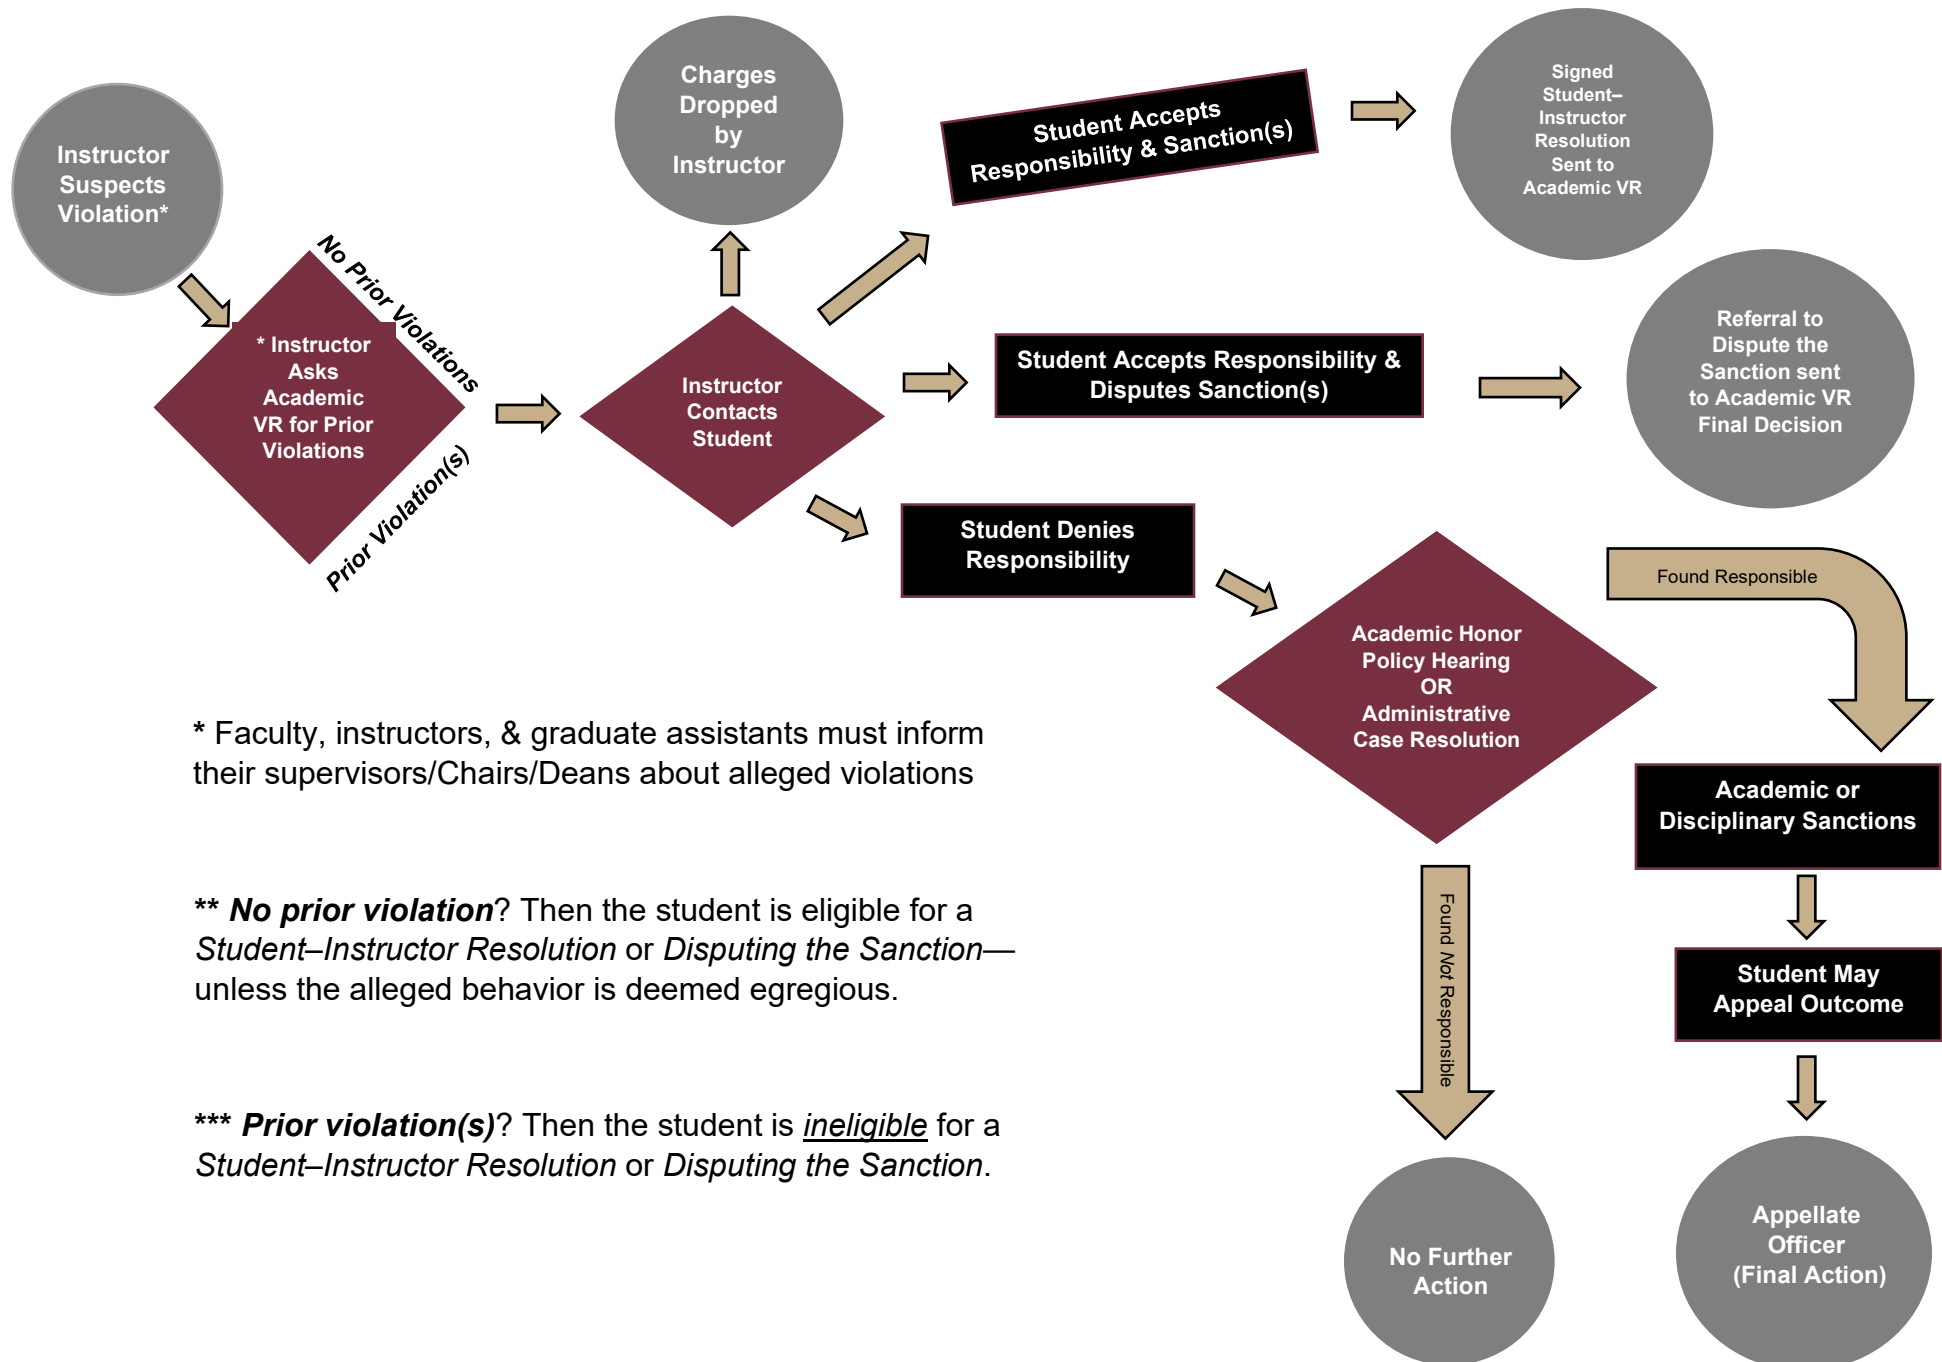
Instructor Suspects Violation*

* Instructor Asks Academic VR for Prior Violations

No Prior Violations

Prior Violation(s)

Charges Dropped by Instructor

Instructor Contacts Student

Student Accepts Responsibility & Sanction(s)

Signed Student–Instructor Resolution Sent to Academic VR

Student Accepts Responsibility & Disputes Sanction(s)

Referral to Dispute the Sanction sent to Academic VR Final Decision

Student Denies Responsibility

Academic Honor Policy Hearing OR Administrative Case Resolution

Found Responsible

Academic or Disciplinary Sanctions

Student May Appeal Outcome

Appellate Officer (Final Action)

Found *Not* Responsible

No Further Action

* Faculty, instructors, & graduate assistants must inform their supervisors/Chairs/Deans about alleged violations

** ***No prior violation***? Then the student is eligible for a *Student–Instructor Resolution* or *Disputing the Sanction*—unless the alleged behavior is deemed egregious.

*** ***Prior violation(s)***? Then the student is *ineligible* for a *Student–Instructor Resolution* or *Disputing the Sanction*.